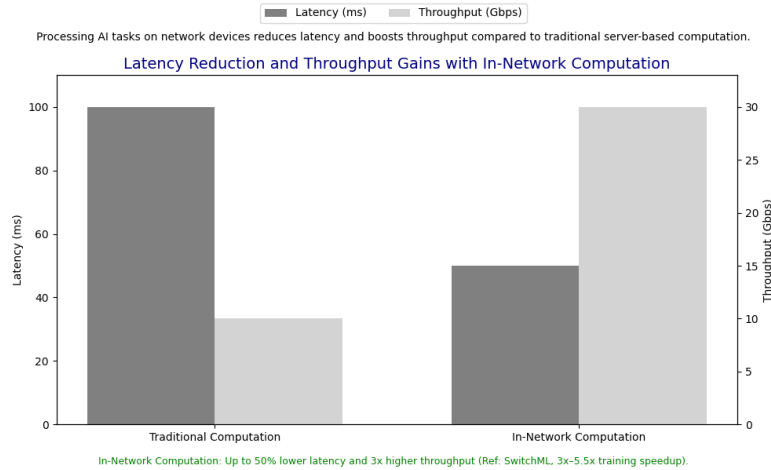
Latency (ms) Throughput (Gbps)

Processing AI tasks on network devices reduces latency and boosts throughput compared to traditional server-based computation.

Latency Reduction and Throughput Gains with In-Network Computation

Latency (ms)

0
20
40
60
80
100

Throughput (Gbps)

0
5
10
15
20
25
30

Traditional Computation
In-Network Computation

In-Network Computation: Up to 50% lower latency and 3x higher throughput (Ref: SwitchML, 3x–5.5x training speedup).